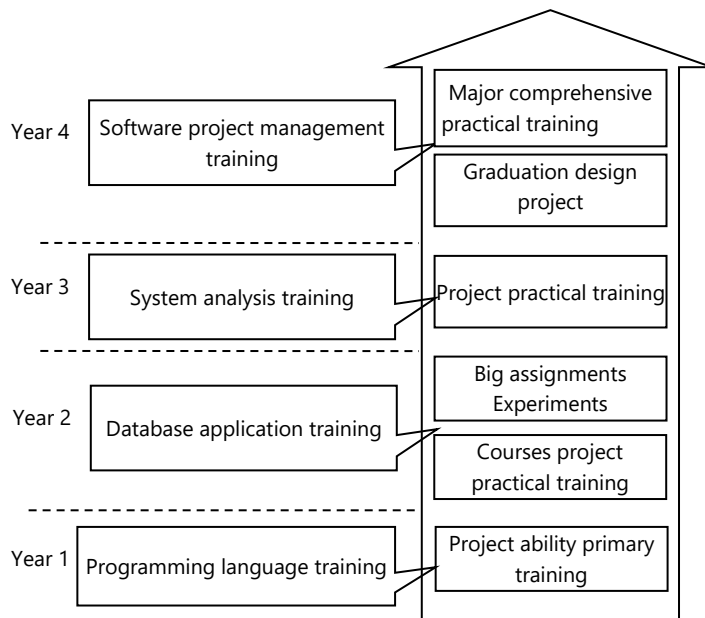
Year 4

Software project management training

Major comprehensive practical training

Graduation design project

Year 3

System analysis training

Project practical training

Year 2

Database application training

Big assignments Experiments

Courses project practical training

Year 1

Programming language training

Project ability primary training